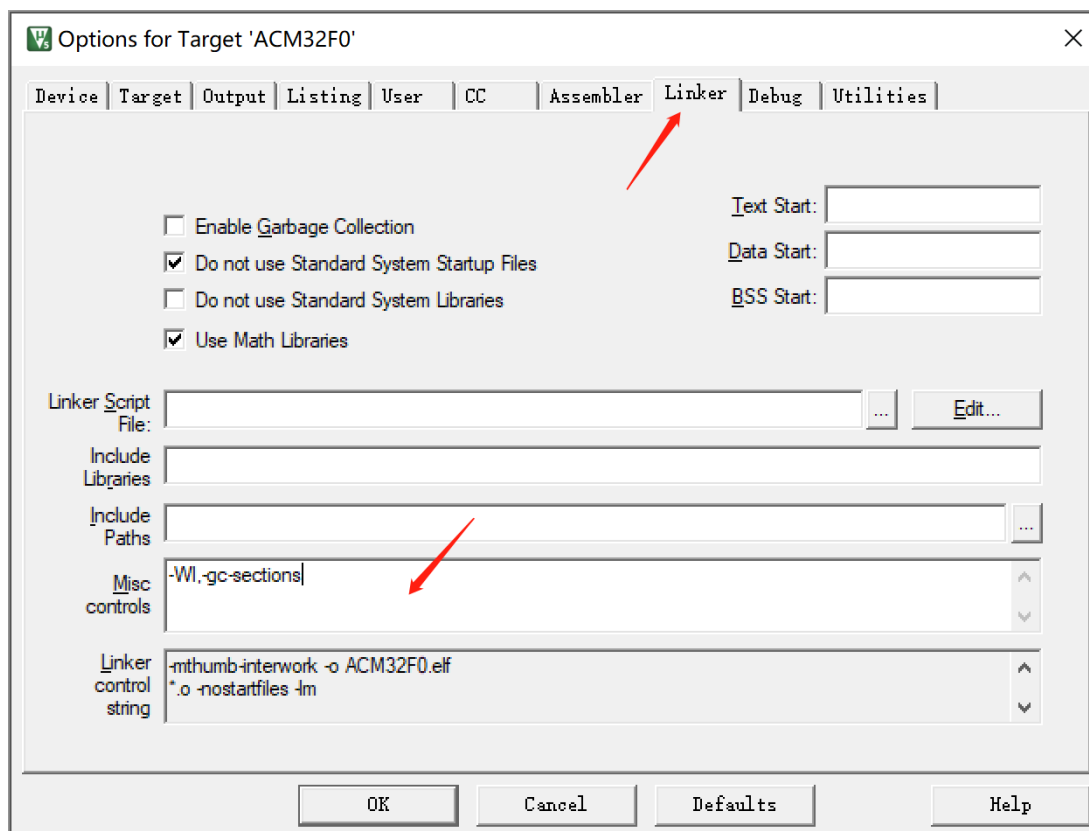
Options for Target 'ACM32F0'

Device | Target | Output | Listing | User | CC | Assembler | Linker | Debug | Utilities

Enable Garbage Collection
Do not use Standard System Startup Files
Do not use Standard System Libraries
Use Math Libraries

Text Start:
Data Start:
BSS Start:

Linker Script File:
...
Edit...

Include Libraries

Include Paths
...

Misc controls
-Wl,-gc-sections

Linker control string
-mthumb-interwork -o ACM32F0.elf
*.o -nostartfiles -lm

OK
Cancel
Defaults
Help